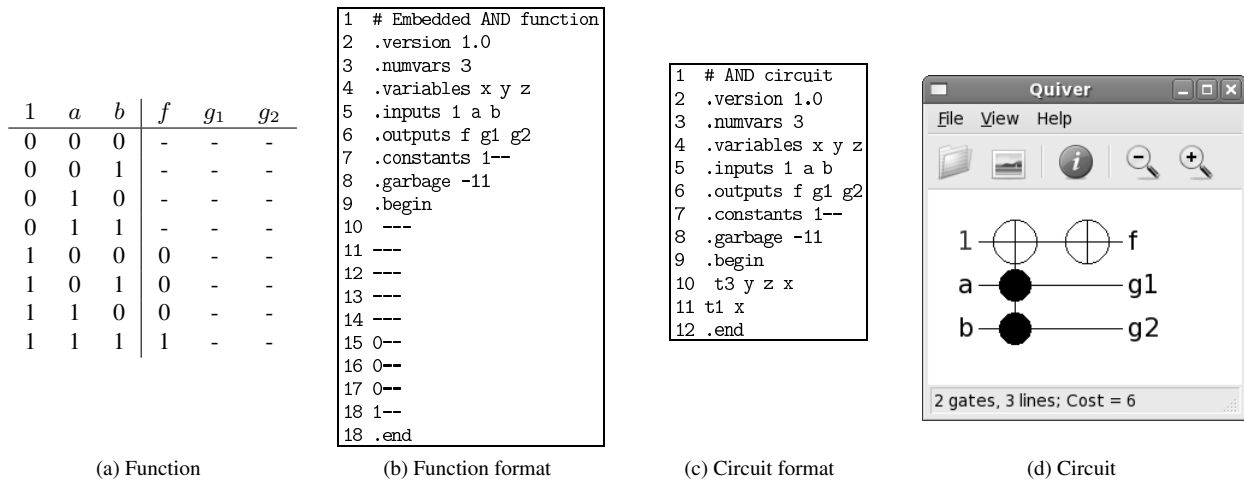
| 1 | $a$ | $b$ | $f$ | $g_1$ | $g_2$ |
|---|---|---|---|---|---|
| 0 | 0 | 0 | - | - | - |
| 0 | 0 | 1 | - | - | - |
| 0 | 1 | 0 | - | - | - |
| 0 | 1 | 1 | - | - | - |
| 1 | 0 | 0 | 0 | - | - |
| 1 | 0 | 1 | 0 | - | - |
| 1 | 1 | 0 | 0 | - | - |
| 1 | 1 | 1 | 1 | - | - |

(a) Function

1 # Embedded AND function
2 .version 1.0
3 .numvars 3
4 .variables x y z
5 .inputs 1 a b
6 .outputs f g1 g2
7 .constants 1--
8 .garbage -11
9 .begin
10 ---
11 ---
12 ---
13 ---
14 ---
15 0--
16 0--
17 0--
18 1--
18 .end

(b) Function format

1 # AND circuit
2 .version 1.0
3 .numvars 3
4 .variables x y z
5 .inputs 1 a b
6 .outputs f g1 g2
7 .constants 1--
8 .garbage -11
9 .begin
10 t3 y z x
11 t1 x
12 .end

(c) Circuit format

Quiver
File View Help
1 f
a g1
b g2
2 gates, 3 lines; Cost = 6

(d) Circuit